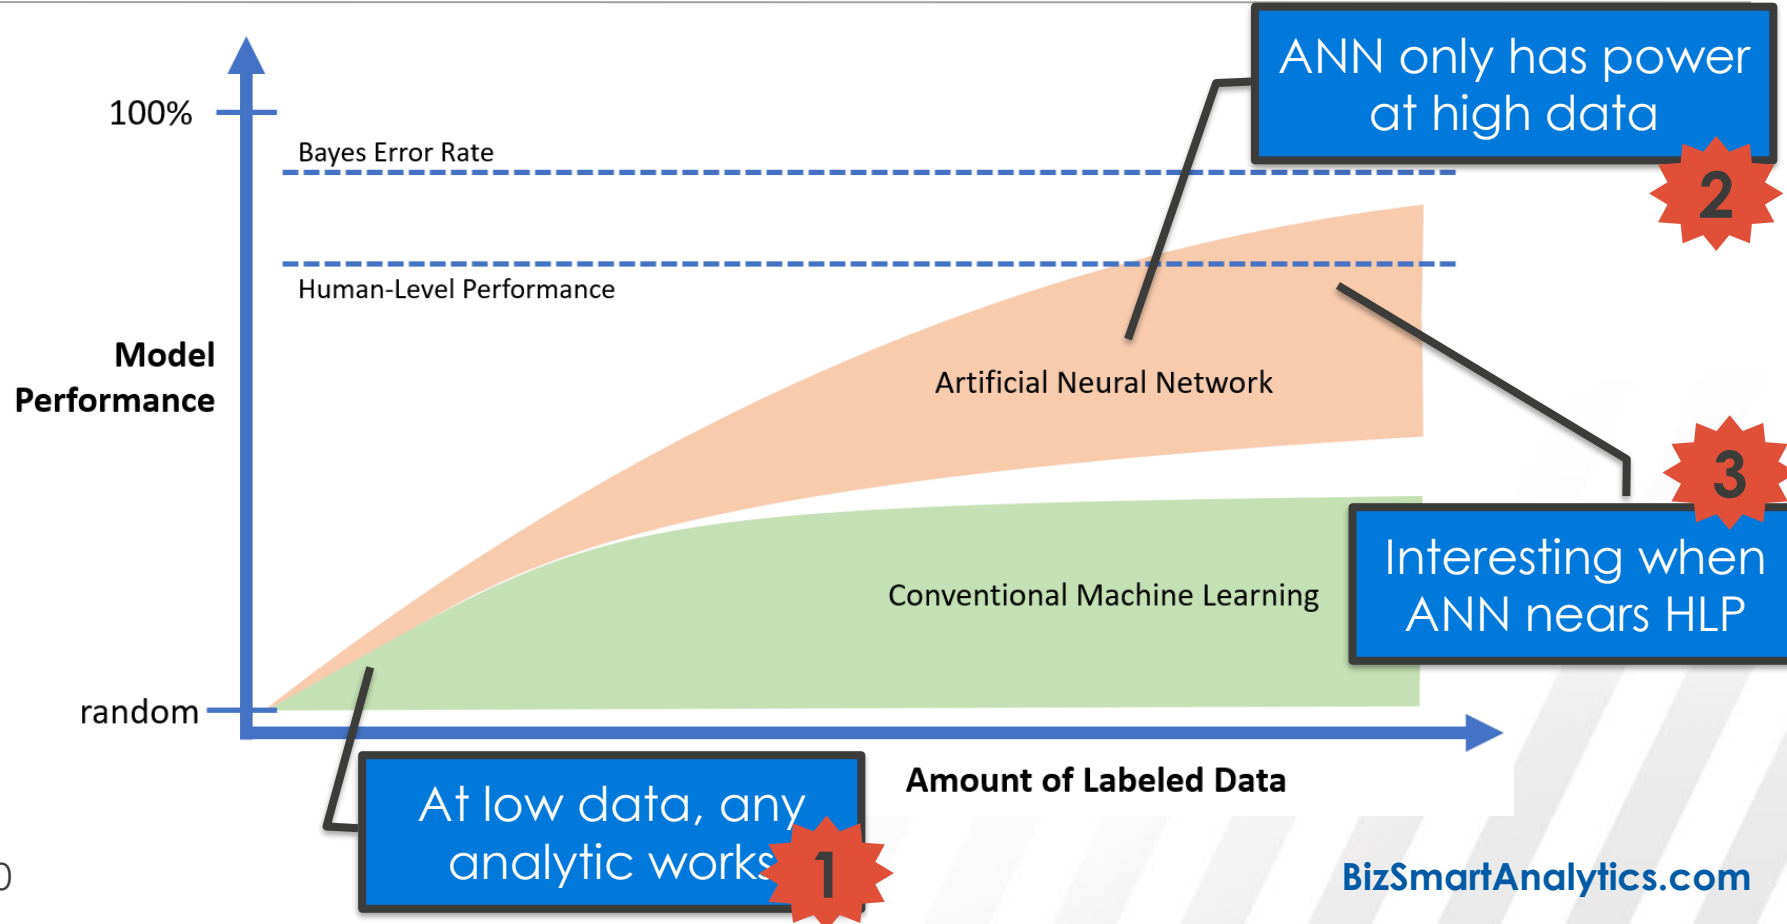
ANN only has power at high data

2

100%

Bayes Error Rate

Human-Level Performance

Model Performance

Artificial Neural Network

3

Interesting when ANN nears HLP

Conventional Machine Learning

random

Amount of Labeled Data

At low data, any analytic works

1

BizSmartAnalytics.com